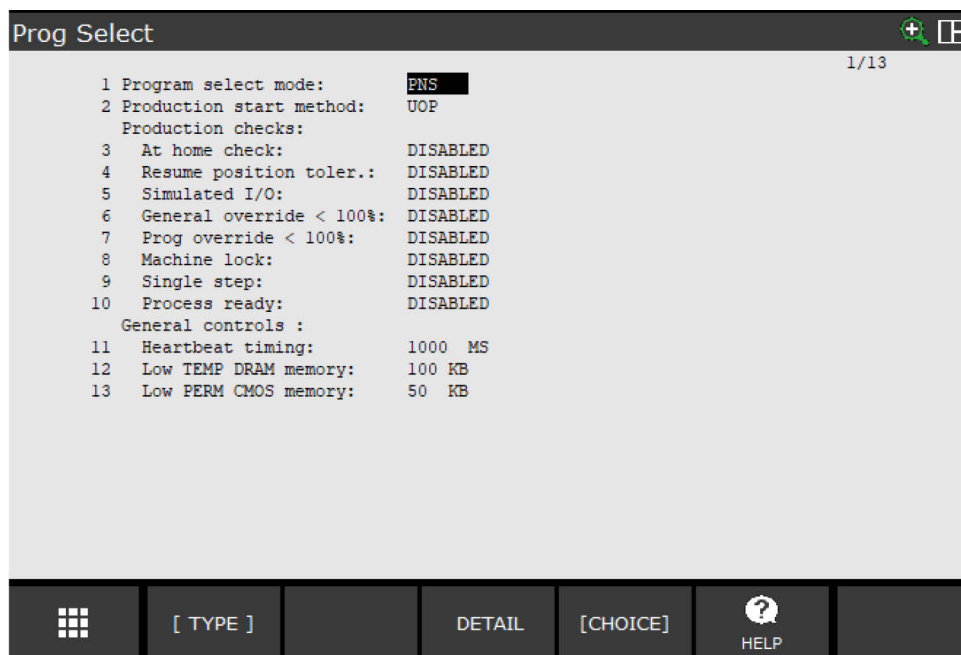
Prog Select

1/13

1 Program select mode: PNS
2 Production start method: UOP
Production checks:
3 At home check: DISABLED
4 Resume position toler.: DISABLED
5 Simulated I/O: DISABLED
6 General override < 100%: DISABLED
7 Prog override < 100%: DISABLED
8 Machine lock: DISABLED
9 Single step: DISABLED
10 Process ready: DISABLED
General controls :
11 Heartbeat timing: 1000 MS
12 Low TEMP DRAM memory: 100 KB
13 Low PERM CMOS memory: 50 KB

[ TYPE ] DETAIL [CHOICE] HELP